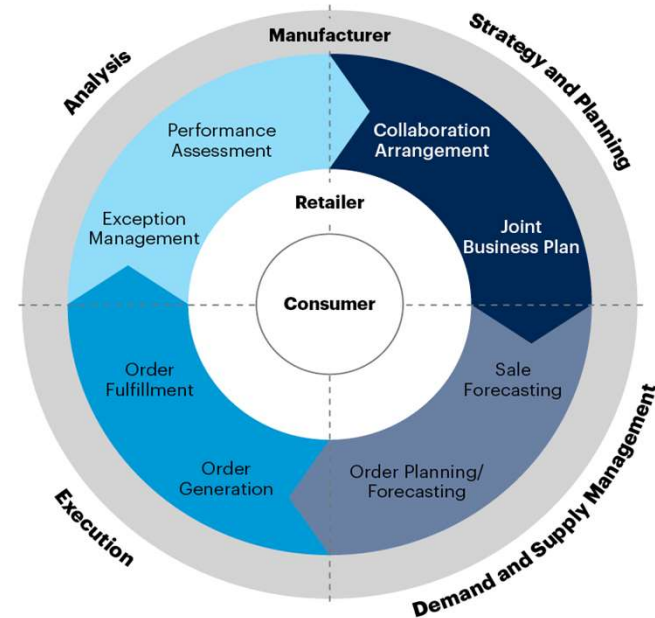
Manufacturer

Analysis

Strategy and Planning

Performance Assessment

Collaboration Arrangement

Exception Management

Retailer

Joint Business Plan

Consumer

Order Fulfillment

Sale Forecasting

Order Generation

Order Planning/ Forecasting

Execution

Demand and Supply Management